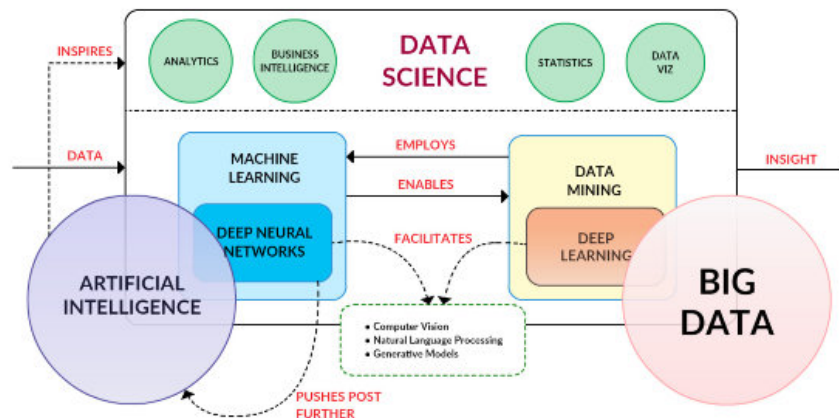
INSPIRES

ANALYTICS

BUSINESS INTELLIGENCE

DATA SCIENCE

STATISTICS

DATA VIZ

DATA

MACHINE LEARNING

EMPLOYS

ENABLES

DATA MINING

INSIGHT

DEEP NEURAL NETWORKS

FACILITATES

DEEP LEARNING

ARTIFICIAL INTELLIGENCE

BIG DATA

- Computer Vision
- Natural Language Processing
- Generative Models

PUSHES POST FURTHER